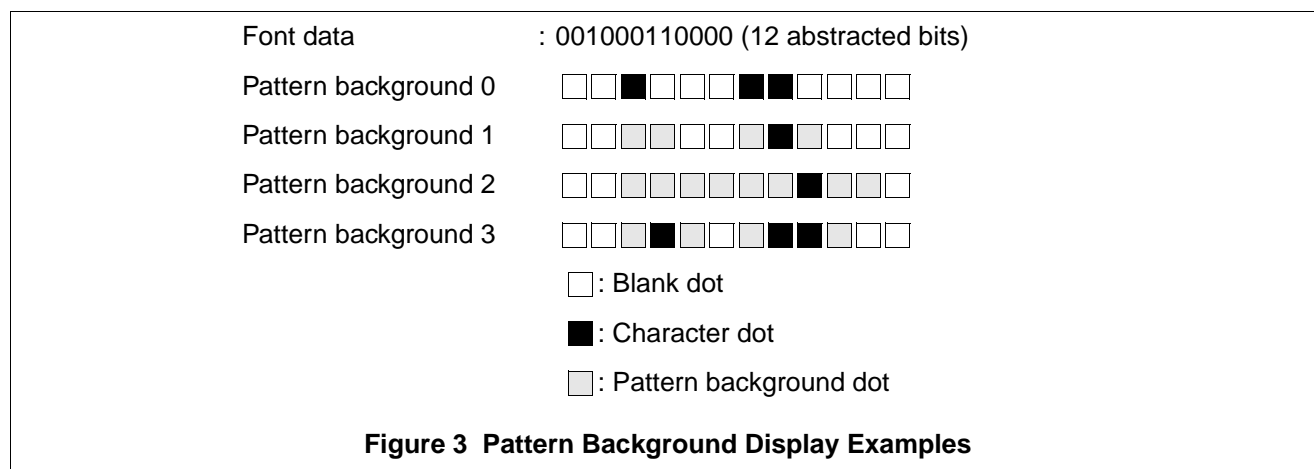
Font data : 001000110000 (12 abstracted bits)

Pattern background 0

Pattern background 1

Pattern background 2

Pattern background 3

: Blank dot

: Character dot

: Pattern background dot

**Figure 3 Pattern Background Display Examples**